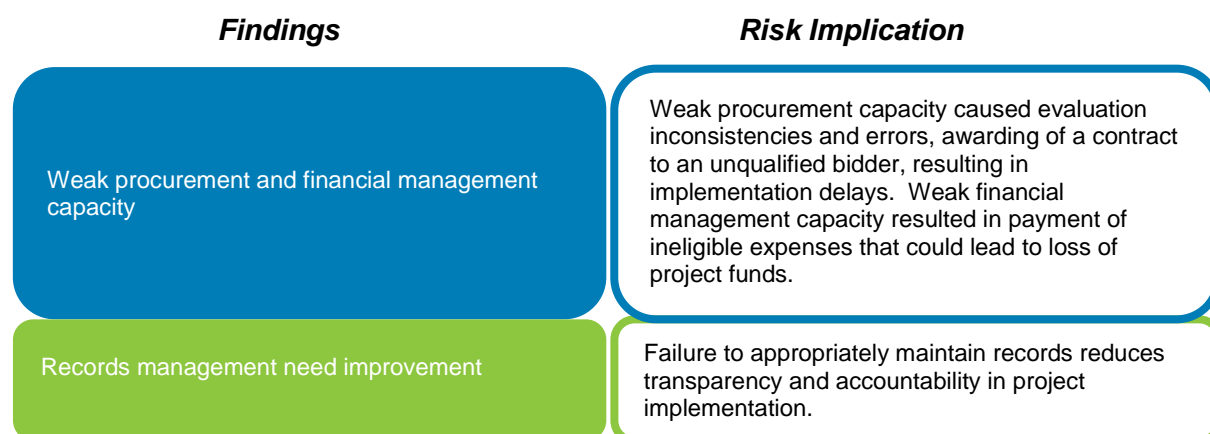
| Findings | Risk Implication |
|---|---|
| Weak procurement and financial management capacity | Weak procurement capacity caused evaluation inconsistencies and errors, awarding of a contract to an unqualified bidder, resulting in implementation delays. Weak financial management capacity resulted in payment of ineligible expenses that could lead to loss of project funds. |
| Records management need improvement | Failure to appropriately maintain records reduces transparency and accountability in project implementation. |